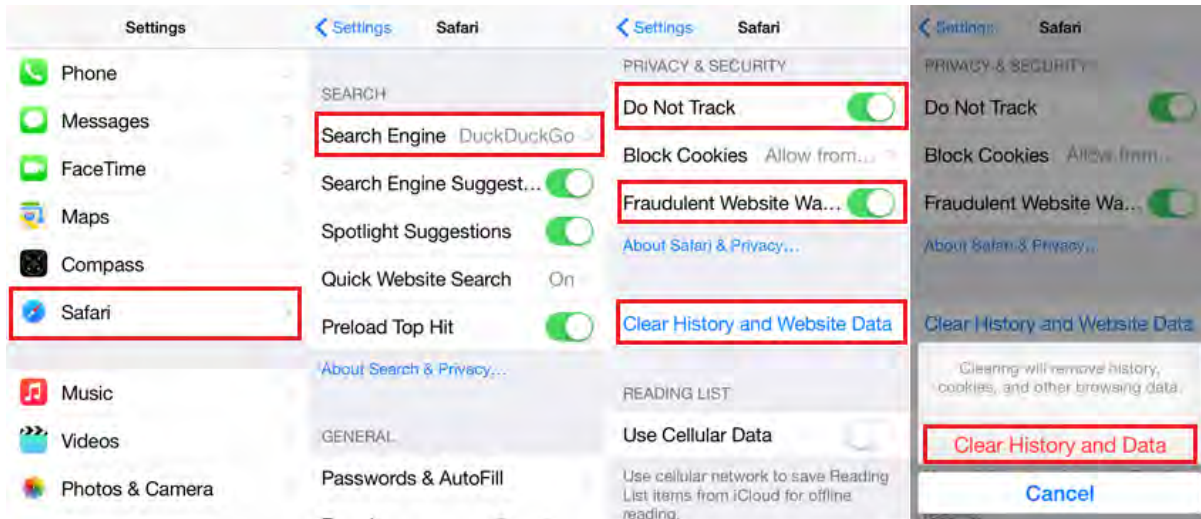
Settings

Phone

Messages

FaceTime

Maps

Compass

Safari

Music

Videos

Photos & Camera

Settings Safari

SEARCH

Search Engine DuckDuckGo

Search Engine Suggest...

Spotlight Suggestions

Quick Website Search On

Preload Top Hit

About Search & Privacy...

GENERAL

Passwords & AutoFill

Settings Safari

PRIVACY & SECURITY

Do Not Track

Block Cookies Allow from...

Fraudulent Website Wa...

About Safari & Privacy...

Clear History and Website Data

READING LIST

Use Cellular Data

Use cellular network to save Reading List items from iCloud for offline reading.

Settings Safari

PRIVACY & SECURITY

Do Not Track

Block Cookies Allow from...

Fraudulent Website Wa...

About Safari & Privacy...

Clear History and Website Data

Clearing will remove history, cookies, and other browsing data.

Clear History and Data

Cancel